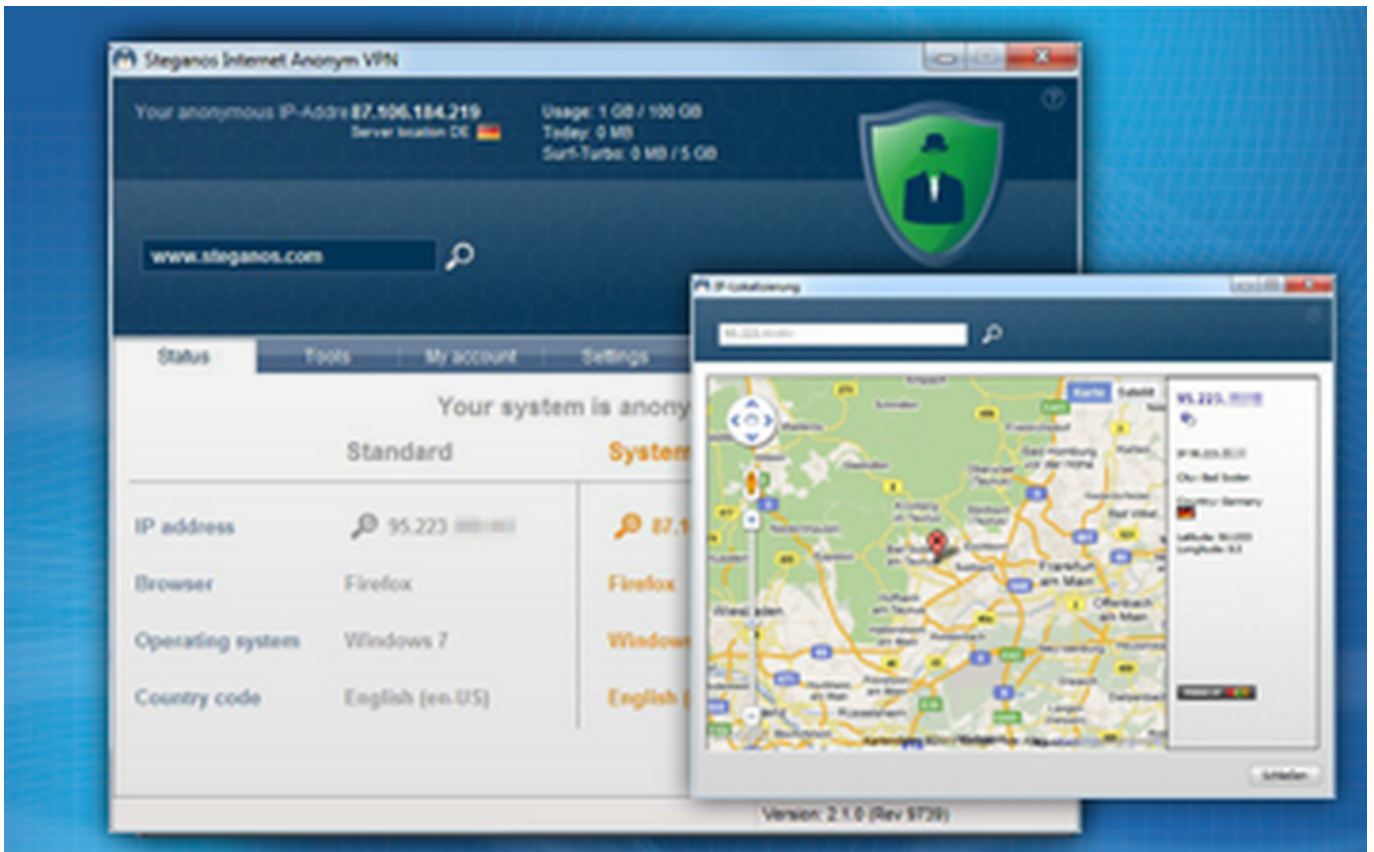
Steganos Internet Anonym VPN

Your anonymous IP-Addre 87.106.184.219
Server location DE

Usage: 1 GB / 100 GB
Today: 0 MB
Surf-Turbo: 0 MB / 5 GB

www.steganos.com

Status | Tools | My account | Settings

Your system is anony

Standard | System

IP address | 95.223 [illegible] | 87.1
Browser | Firefox | Firefox
Operating system | Windows 7 | Window
Country code | English (en-US) | English (

Version: 2.1.0 (Rev 9739)

IP-Lokalisierung

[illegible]

Karte | Satellit

95.223.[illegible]

IP 95.223.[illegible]
City: Bad Soden
Country: Germany
Latitude: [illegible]
Longitude: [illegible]

Frankfurt am Main
Offenbach am Main
Wiesbaden
Bad Homburg
Bad Soden am Taunus

Schließen